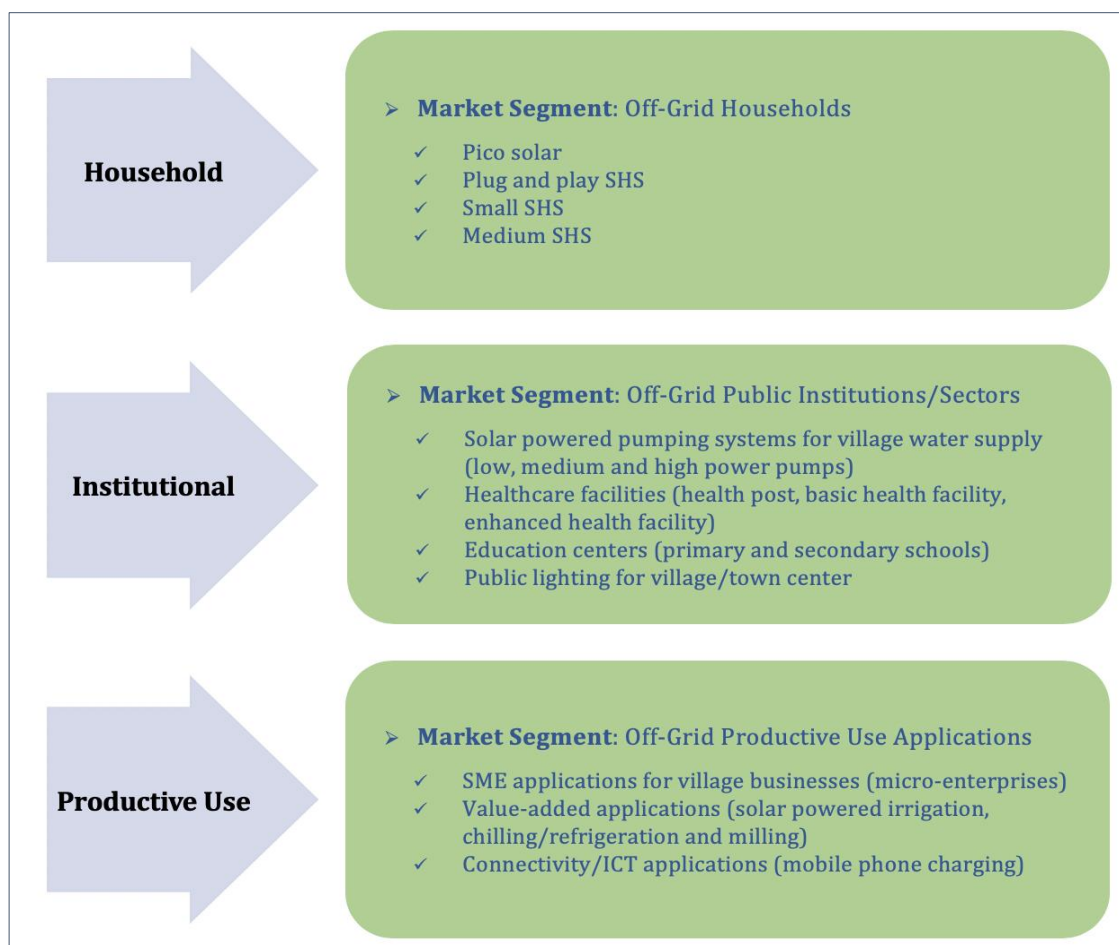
Household

➢ **Market Segment**: Off-Grid Households

✓ Pico solar
✓ Plug and play SHS
✓ Small SHS
✓ Medium SHS

Institutional

➢ **Market Segment**: Off-Grid Public Institutions/Sectors

✓ Solar powered pumping systems for village water supply (low, medium and high power pumps)
✓ Healthcare facilities (health post, basic health facility, enhanced health facility)
✓ Education centers (primary and secondary schools)
✓ Public lighting for village/town center

Productive Use

➢ **Market Segment**: Off-Grid Productive Use Applications

✓ SME applications for village businesses (micro-enterprises)
✓ Value-added applications (solar powered irrigation, chilling/refrigeration and milling)
✓ Connectivity/ICT applications (mobile phone charging)